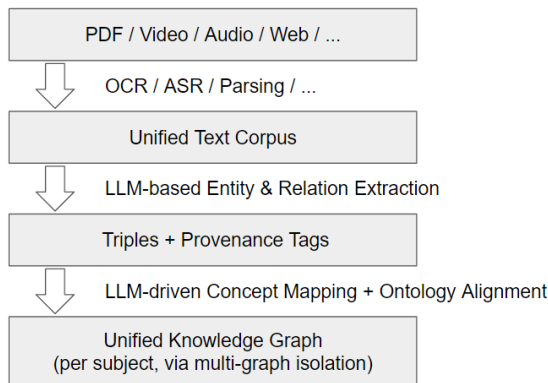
PDF / Video / Audio / Web / ...

OCR / ASR / Parsing / ...

Unified Text Corpus

LLM-based Entity & Relation Extraction

Triples + Provenance Tags

LLM-driven Concept Mapping + Ontology Alignment

Unified Knowledge Graph
(per subject, via multi-graph isolation)